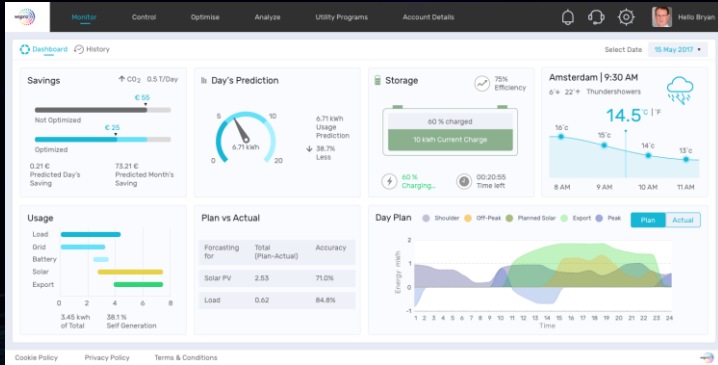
wipro

Monitor Control Optimise Analyze Utility Programs Account Details

Hello Bryan

Dashboard History

Select Date 15 May 2017

Savings

$CO_2$ 0.5 T/Day

€ 55

Not Optimized

€ 25

Optimized

0.21 €
Predicted Day's Saving

73.21 €
Predicted Month's Saving

Day's Prediction

5 10

6.71 kWh

0 20

6.71 kWh
Usage Prediction

38.7%
Less

Storage

75%
Efficiency

60 % charged

10 kWh Current Charge

60 %
Charging...

00:20:55
Time left

Amsterdam | 9:30 AM

6° 22° Thundershowers

14.5 °C | °F

16°c 15°c 14°c 13°c

8 AM 9 AM 10 AM 11 AM

Usage

Load

Grid

Battery

Solar

Export

0 2 4 6 8

3.45 kwh
of Total

38.1 %
Self Generation

Plan vs Actual

| Forcasting for | Total (Plan-Actual) | Accuracy |
|---|---|---|
| Solar PV | 2.53 | 71.0% |
| Load | 0.62 | 84.8% |

Day Plan

Shoulder Off-Peak Planned Solar Export Peak

Plan Actual

3 2 1 0 -1

Energy mWh

1 2 3 4 5 6 7 8 9 10 11 12 13 14 15 16 17 18 19 20 21 22 23 24

Time

Cookie Policy Privacy Policy Terms & Conditions

wipro